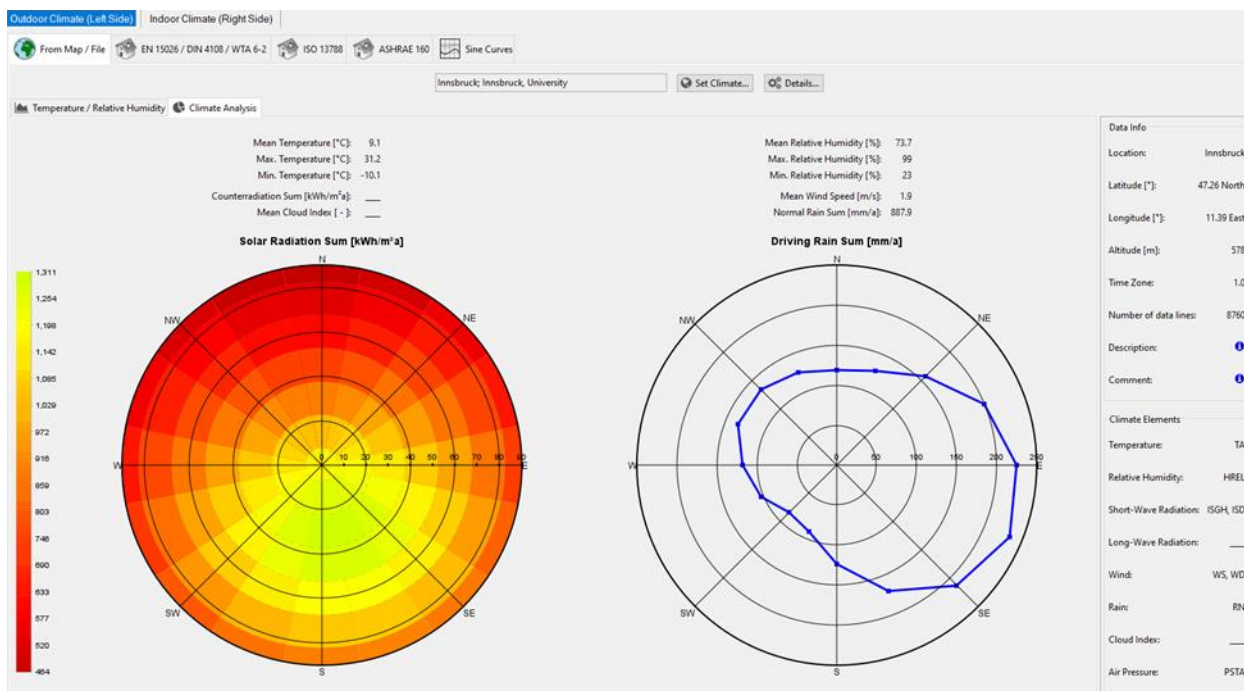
Outdoor Climate (Left Side) Indoor Climate (Right Side)

From Map / File EN 15026 / DIN 4108 / WTA 6-2 ISO 13788 ASHRAE 160 Sine Curves

Innsbruck; Innsbruck, University Set Climate... Details...

Temperature / Relative Humidity Climate Analysis

Mean Temperature [°C]: 9.1
Max. Temperature [°C]: 31.2
Min. Temperature [°C]: -10.1
Counterradiation Sum [kWh/m²a]: ___
Mean Cloud Index [ - ]: ___

Mean Relative Humidity [%]: 73.7
Max. Relative Humidity [%]: 99
Min. Relative Humidity [%]: 23
Mean Wind Speed [m/s]: 1.9
Normal Rain Sum [mm/a]: 887.9

Solar Radiation Sum [kWh/m²a]

1,311
1,254
1,198
1,142
1,085
1,029
972
916
859
803
746
690
633
577
520
464

N NE E SE S SW W NW
0 10 20 30 40 50 60 70 80 90

Driving Rain Sum [mm/a]

N NE E SE S SW W NW
0 50 100 150 200 250

Data Info
Location: Innsbruck
Latitude [°]: 47.26 North
Longitude [°]: 11.39 East
Altitude [m]: 578
Time Zone: 1.0
Number of data lines: 8760
Description:
Comment:

Climate Elements
Temperature: TA
Relative Humidity: HREL
Short-Wave Radiation: ISGH, ISD
Long-Wave Radiation: ___
Wind: WS, WD
Rain: RN
Cloud Index: ___
Air Pressure: PSTA